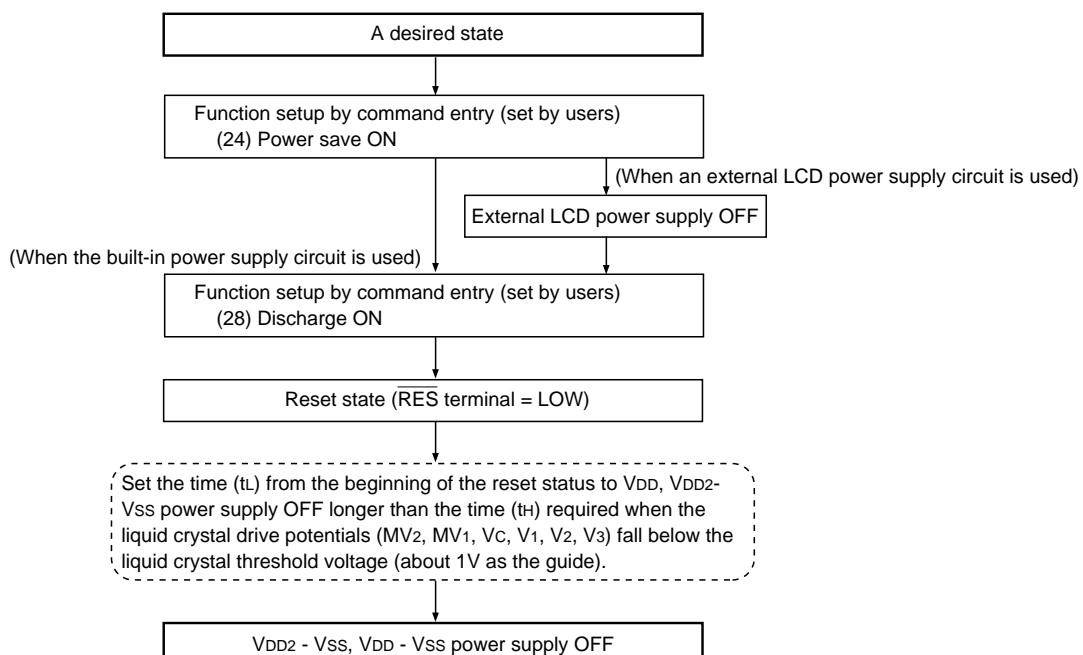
A desired state

Function setup by command entry (set by users)
(24) Power save ON

(When an external LCD power supply circuit is used)

External LCD power supply OFF

(When the built-in power supply circuit is used)

Function setup by command entry (set by users)
(28) Discharge ON

Reset state ($\overline{RES}$ terminal = LOW)

Set the time ($t_L$) from the beginning of the reset status to $V_{DD}$, $V_{DD2}$-$V_{SS}$ power supply OFF longer than the time ($t_H$) required when the liquid crystal drive potentials ($MV_2$, $MV_1$, $V_C$, $V_1$, $V_2$, $V_3$) fall below the liquid crystal threshold voltage (about 1V as the guide).

$V_{DD2}$ - $V_{SS}$, $V_{DD}$ - $V_{SS}$ power supply OFF